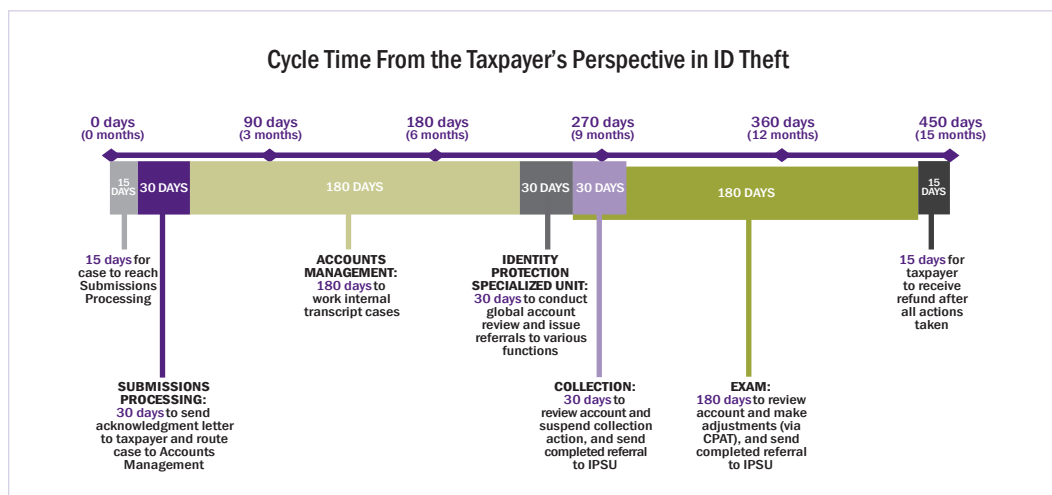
Cycle Time From the Taxpayer's Perspective in ID Theft

0 days (0 months)
90 days (3 months)
180 days (6 months)
270 days (9 months)
360 days (12 months)
450 days (15 months)

15 DAYS
30 DAYS
180 DAYS
30 DAYS
30 DAYS
180 DAYS
15 DAYS

15 days for case to reach Submissions Processing

ACCOUNTS MANAGEMENT: 180 days to work internal transcript cases

IDENTITY PROTECTION SPECIALIZED UNIT: 30 days to conduct global account review and issue referrals to various functions

15 days for taxpayer to receive refund after all actions taken

SUBMISSIONS PROCESSING: 30 days to send acknowledgment letter to taxpayer and route case to Accounts Management

COLLECTION: 30 days to review account and suspend collection action, and send completed referral to IPSU

EXAM: 180 days to review account and make adjustments (via CPAT), and send completed referral to IPSU